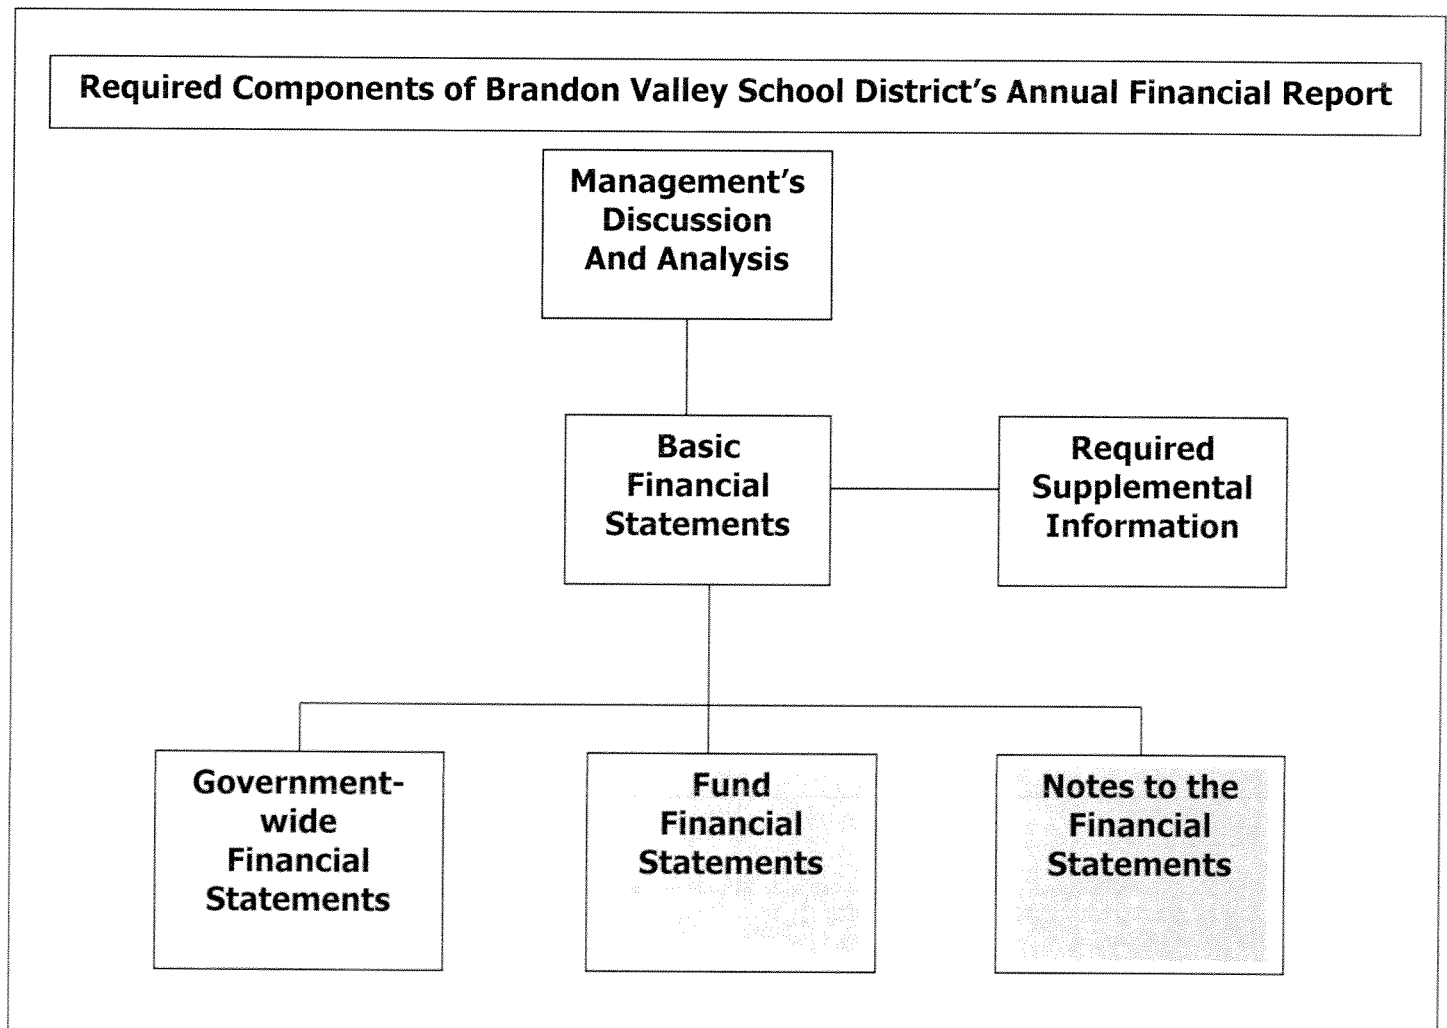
Required Components of Brandon Valley School District's Annual Financial Report

Management's Discussion And Analysis

Basic Financial Statements

Required Supplemental Information

Government-wide Financial Statements

Fund Financial Statements

Notes to the Financial Statements